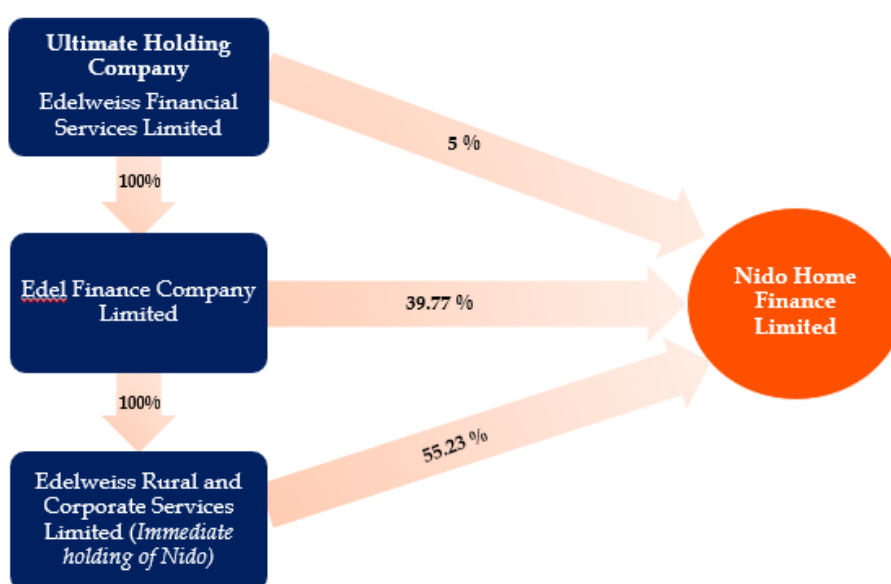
Ultimate Holding Company
Edelweiss Financial Services Limited

5 %

100%

Edel Finance Company Limited

39.77 %

Nido Home Finance Limited

100%

55.23 %

Edelweiss Rural and Corporate Services Limited (*Immediate holding of Nido*)